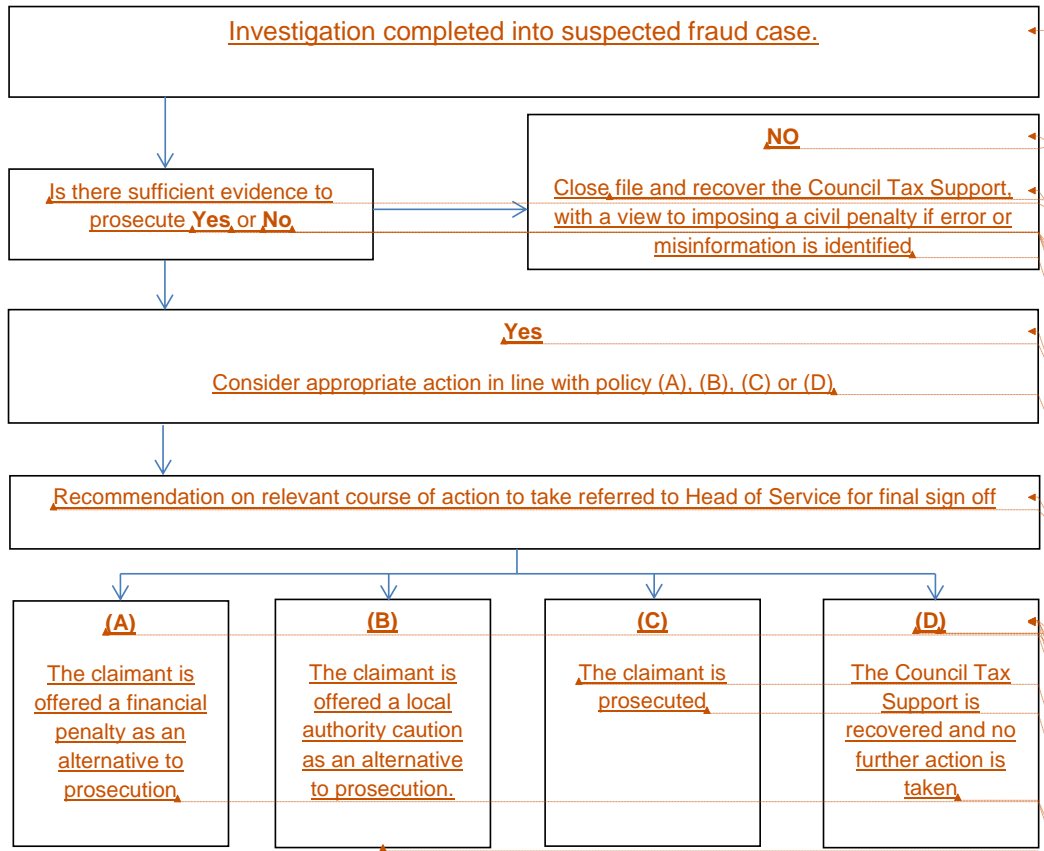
Investigation completed into suspected fraud case.

Is there sufficient evidence to prosecute **Yes** or **No**

**NO**

Close file and recover the Council Tax Support, with a view to imposing a civil penalty if error or misinformation is identified

**Yes**

Consider appropriate action in line with policy (A), (B), (C) or (D)

Recommendation on relevant course of action to take referred to Head of Service for final sign off

**(A)**

The claimant is offered a financial penalty as an alternative to prosecution

**(B)**

The claimant is offered a local authority caution as an alternative to prosecution.

**(C)**

The claimant is prosecuted

**(D)**

The Council Tax Support is recovered and no further action is taken